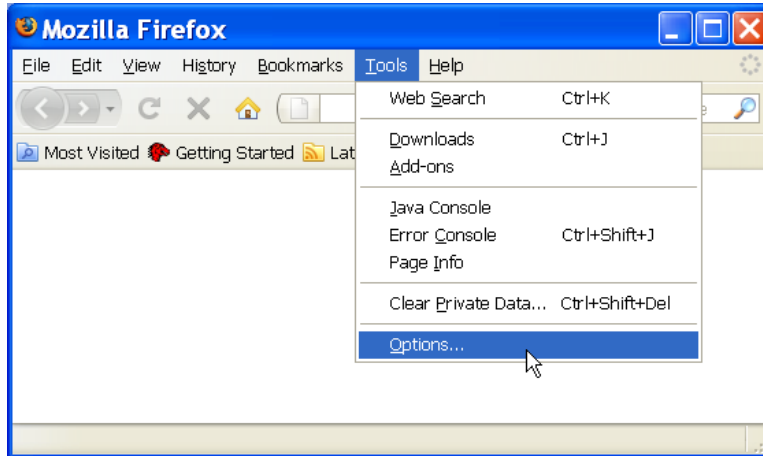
Mozilla Firefox

File Edit View History Bookmarks Tools Help

Most Visited Getting Started Lat

Web Search Ctrl+K

Downloads Ctrl+J
Add-ons

Java Console
Error Console Ctrl+Shift+J
Page Info

Clear Private Data... Ctrl+Shift+Del

Options...